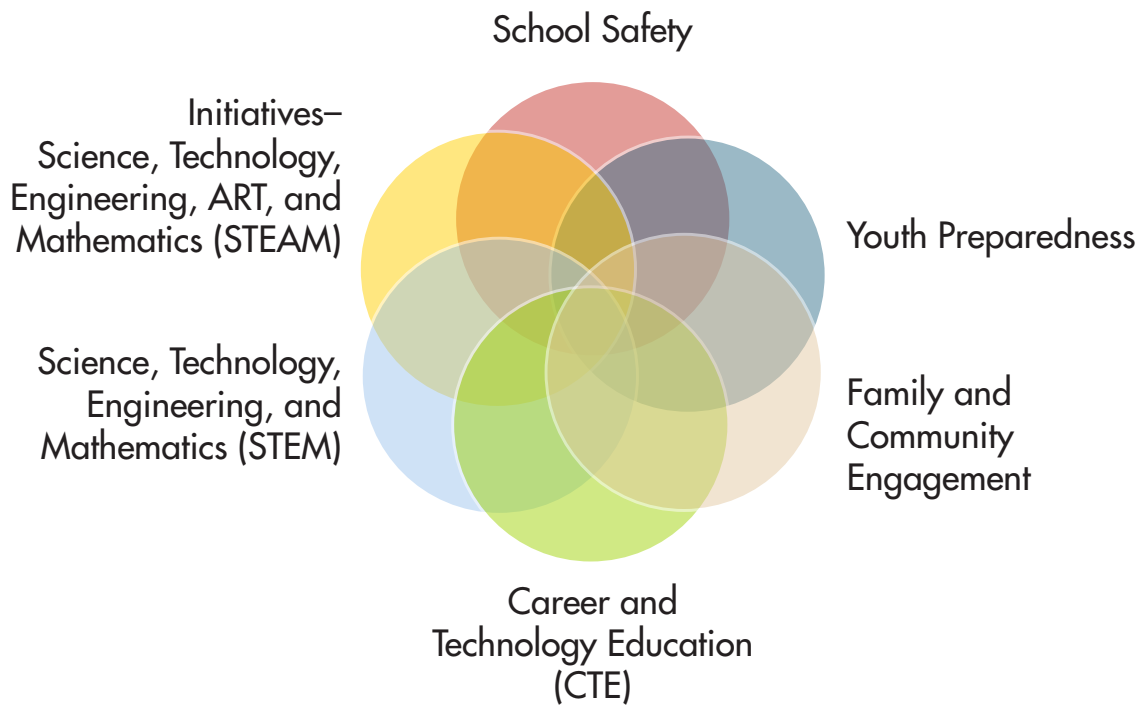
School Safety

Initiatives–
Science, Technology, Engineering, ART, and Mathematics (STEAM)

Youth Preparedness

Science, Technology, Engineering, and Mathematics (STEM)

Family and Community Engagement

Career and Technology Education (CTE)